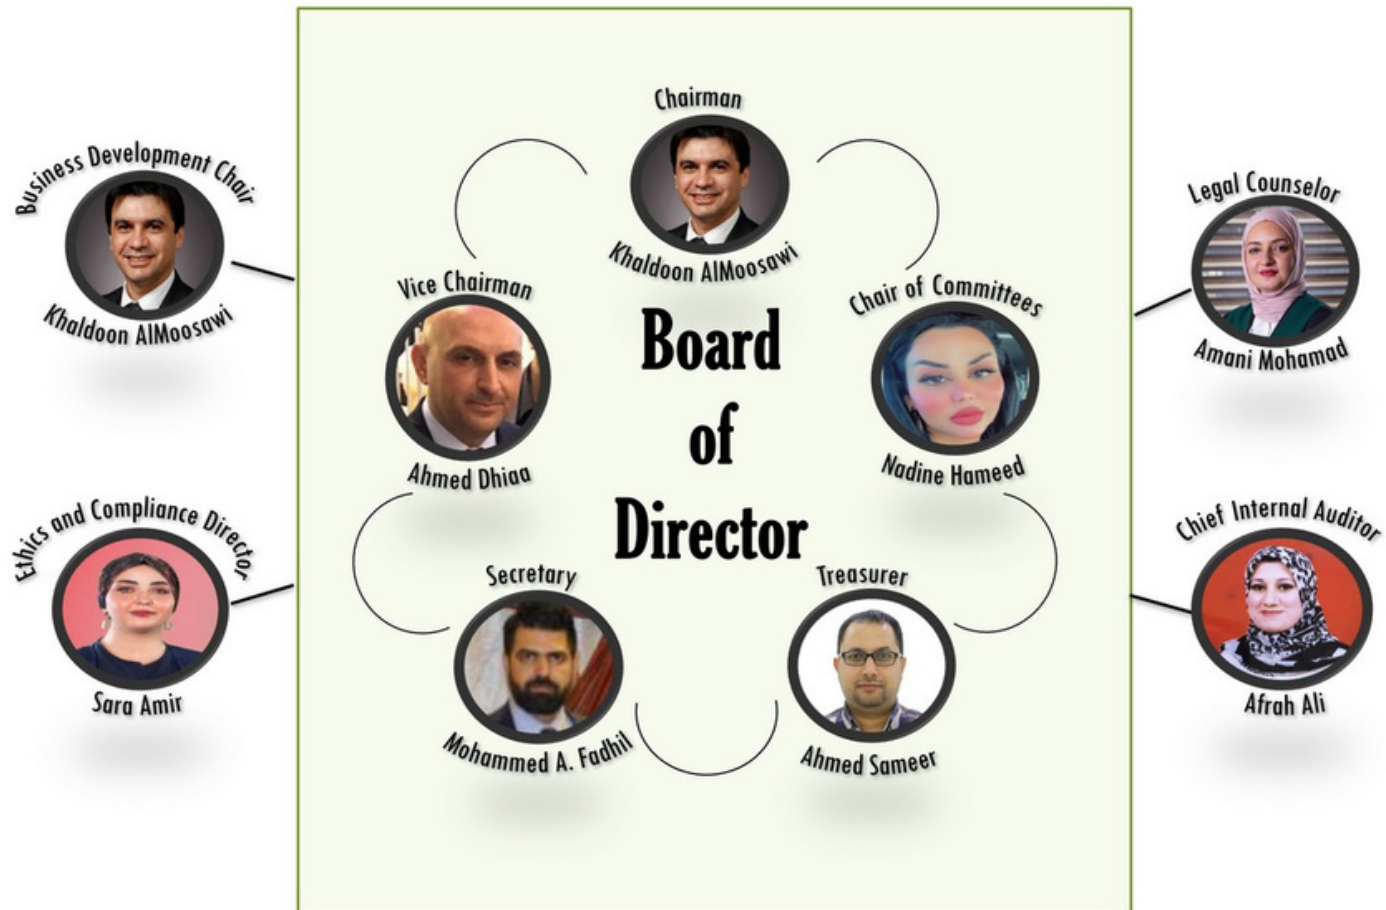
Business Development Chair
Khaldoon AlMoosawi

Ethics and Compliance Director
Sara Amir

Chairman
Khaldoon AlMoosawi

Vice Chairman
Ahmed Dhiaa

Board of Director

Chair of Committees
Nadine Hameed

Secretary
Mohammed A. Fadhil

Treasurer
Ahmed Sameer

Legal Counselor
Amani Mohamad

Chief Internal Auditor
Afrah Ali